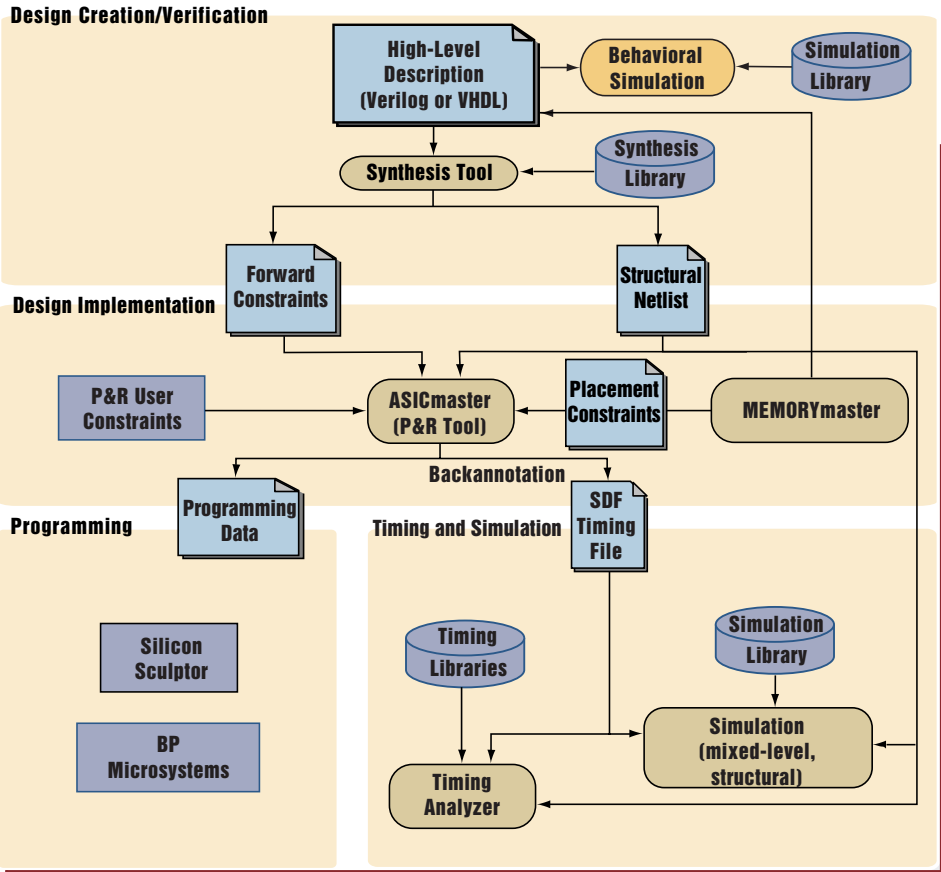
Design Creation/Verification

High-Level Description (Verilog or VHDL)

Behavioral Simulation

Simulation Library

Synthesis Tool

Synthesis Library

Forward Constraints

Structural Netlist

Design Implementation

P&R User Constraints

ASICmaster (P&R Tool)

Placement Constraints

MEMORYmaster

Backannotation

Programming Data

SDF Timing File

Programming

Timing and Simulation

Silicon Sculptor

BP Microsystems

Timing Libraries

Simulation Library

Simulation (mixed-level, structural)

Timing Analyzer